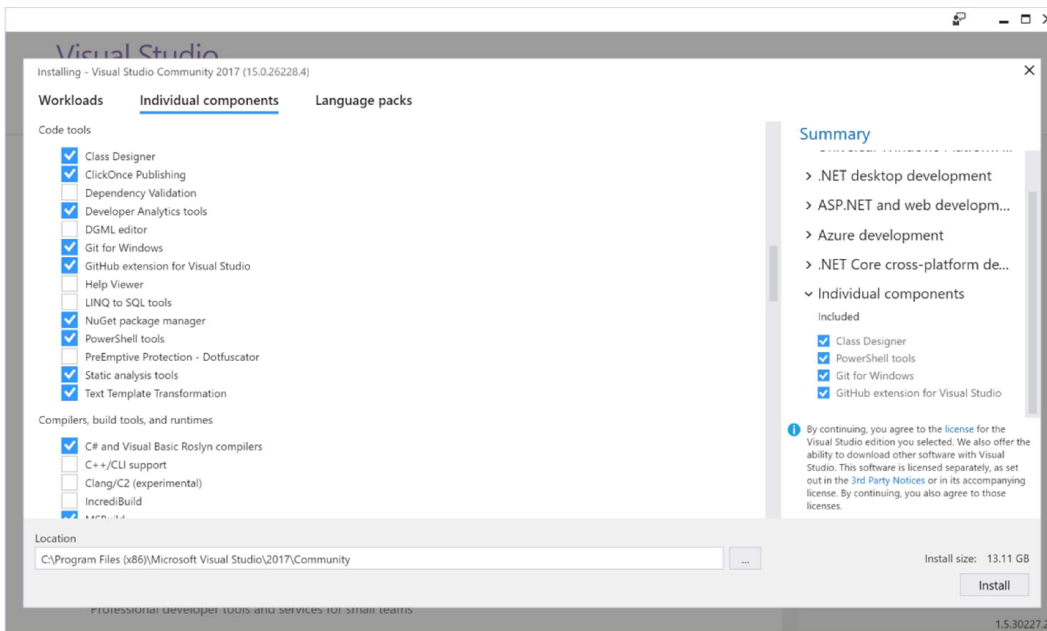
Visual Studio

Installing - Visual Studio Community 2017 (15.0.26228.4)

Workloads Individual components Language packs

Code tools

Class Designer
ClickOnce Publishing
Dependency Validation
Developer Analytics tools
DGML editor
Git for Windows
GitHub extension for Visual Studio
Help Viewer
LINQ to SQL tools
NuGet package manager
PowerShell tools
PreEmptive Protection - Dotfuscator
Static analysis tools
Text Template Transformation

Compilers, build tools, and runtimes

C# and Visual Basic Roslyn compilers
C++/CLI support
Clang/C2 (experimental)
IncrediBuild
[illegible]

Summary

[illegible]
> .NET desktop development
> ASP.NET and web developm...
> Azure development
> .NET Core cross-platform de...
Individual components
Included
Class Designer
PowerShell tools
Git for Windows
GitHub extension for Visual Studio

By continuing, you agree to the license for the Visual Studio edition you selected. We also offer the ability to download other software with Visual Studio. This software is licensed separately, as set out in the 3rd Party Notices or in its accompanying license. By continuing, you also agree to those licenses.

Location

C:\Program Files (x86)\Microsoft Visual Studio\2017\Community

...

Install size: 13.11 GB

Install

Professional developer tools and services for small teams

1.5.30227.2